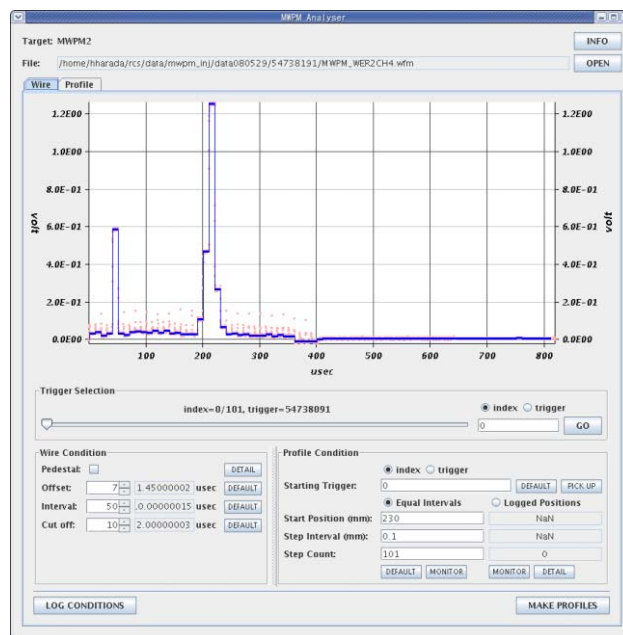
MWPM_Analyser

Target: MWPM2

INFO

File: /home/hharada/rcs/data/mwpm_inj/data080529/54738191/MWPM_WER2CH4.wfm

OPEN

Wire Profile

1.2E00
1.0E00
8.0E-01
6.0E-01
4.0E-01
2.0E-01
0.0E00

volt

100 200 300 400 500 600 700 800

usec

Trigger Selection

index=0/101, trigger=54738091

index trigger

0

GO

Wire Condition

Pedestal:

DETAIL

Offset: 7 1.45000002 usec DEFAULT

Interval: 50 .00000015 usec DEFAULT

Cut off: 10 2.00000003 usec DEFAULT

Profile Condition

index trigger

Starting Trigger: 0 DEFAULT PICK UP

Equal Intervals Logged Positions

Start Position (mm): 230 NaN

Step Interval (mm): 0.1 NaN

Step Count: 101 0

DEFAULT MONITOR MONITOR DETAIL

LOG CONDITIONS

MAKE PROFILES